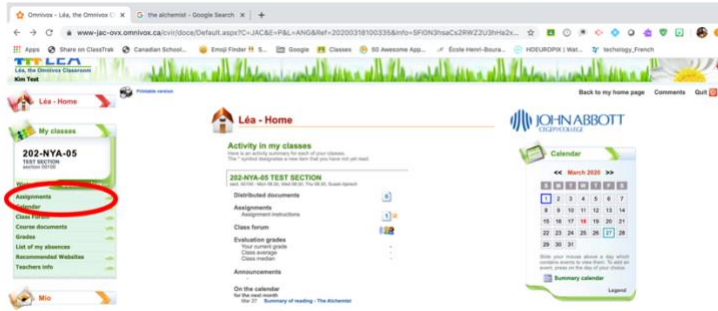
Omnivox - Léa, the Omnivox C ×
G the alchemist - Google Search ×
+
www-jac-ovx.omnivox.ca/cvir/doce/Default.aspx?C=JAC&E=P&L=ANG&Ref=20200318100335&Info=SFIGN3hsaCs2RWZ2U3hHa2x...
Apps
Share on ClassTrak
Canadian School...
Emoji Finder
Google
Classes
50 Awesome App...
École Henri-Boura...
HOEUROPIX | Wat...
techology_French

Léa, the Omnivox Classroom
Kim Test

Léa - Home
Printable version
Back to my home page
Comments
Quit

My classes

202-NYA-05
TEST SECTION
section 00100

Assignments
Calendar
Class Forum
Course documents
Grades
List of my absences
Recommended Websites
Teachers info

Mio

Léa - Home

Activity in my classes
Here is an activity summary for each of your classes.
The * symbol designates a new item that you have not yet read.

202-NYA-05 TEST SECTION
sect. 00100 - Mon 08:30, Wed 08:30, Thu 08:30, Susan Balnert

Distributed documents
Assignments
Assignment instructions
Class forum
Evaluation grades
Your current grade
Class average
Class median
Announcements
On the calendar
for the next month
Mar 27 Summary of reading - The Alchemist

JOHN ABBOTT
COLLEGE

Calendar
<< March 2020 >>

| S | M | T | W | T | F | S |
|---|---|---|---|---|---|---|
| 1 | 2 | 3 | 4 | 5 | 6 | 7 |
| 8 | 9 | 10 | 11 | 12 | 13 | 14 |
| 15 | 16 | 17 | 18 | 19 | 20 | 21 |
| 22 | 23 | 24 | 25 | 26 | 27 | 28 |
| 29 | 30 | 31 | | | | |

Slide your mouse above a day which contains events to view them. To add an event, press on the day of your choice.
Summary calendar
Legend